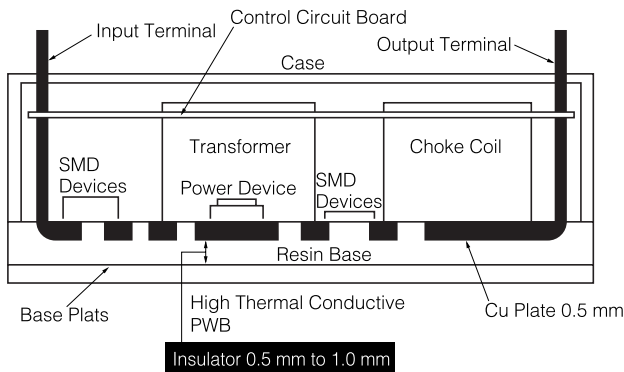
Input Terminal
Control Circuit Board
Output Terminal
Case
Transformer
Choke Coil
SMD Devices
Power Device
SMD Devices
Resin Base
High Thermal Conductive PWB
Base Plats
Cu Plate 0.5 mm
Insulator 0.5 mm to 1.0 mm